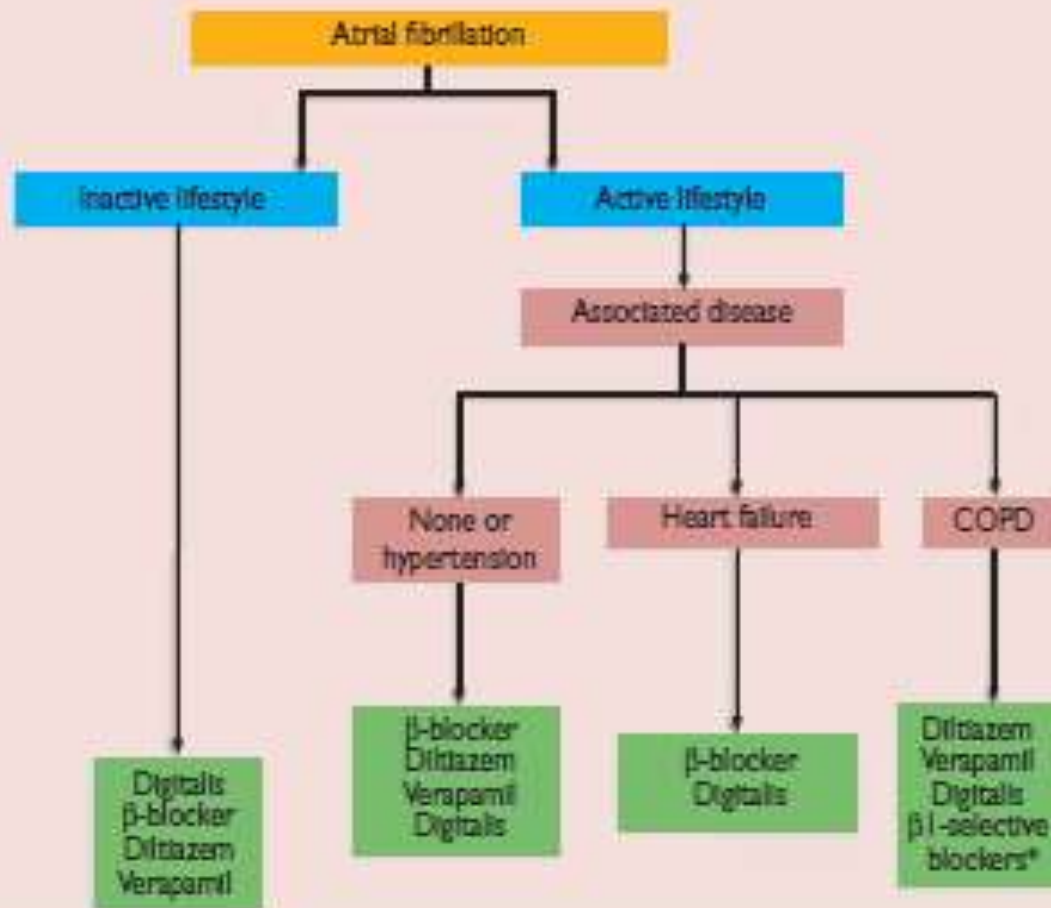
Atrial fibrillation

Inactive lifestyle

Active lifestyle

Associated disease

None or hypertension

Heart failure

COPD

Digitalis
β-blocker
Diltiazem
Verapamil

β-blocker
Diltiazem
Verapamil
Digitalis

β-blocker
Digitalis

Diltiazem
Verapamil
Digitalis
β1-selective blockers*